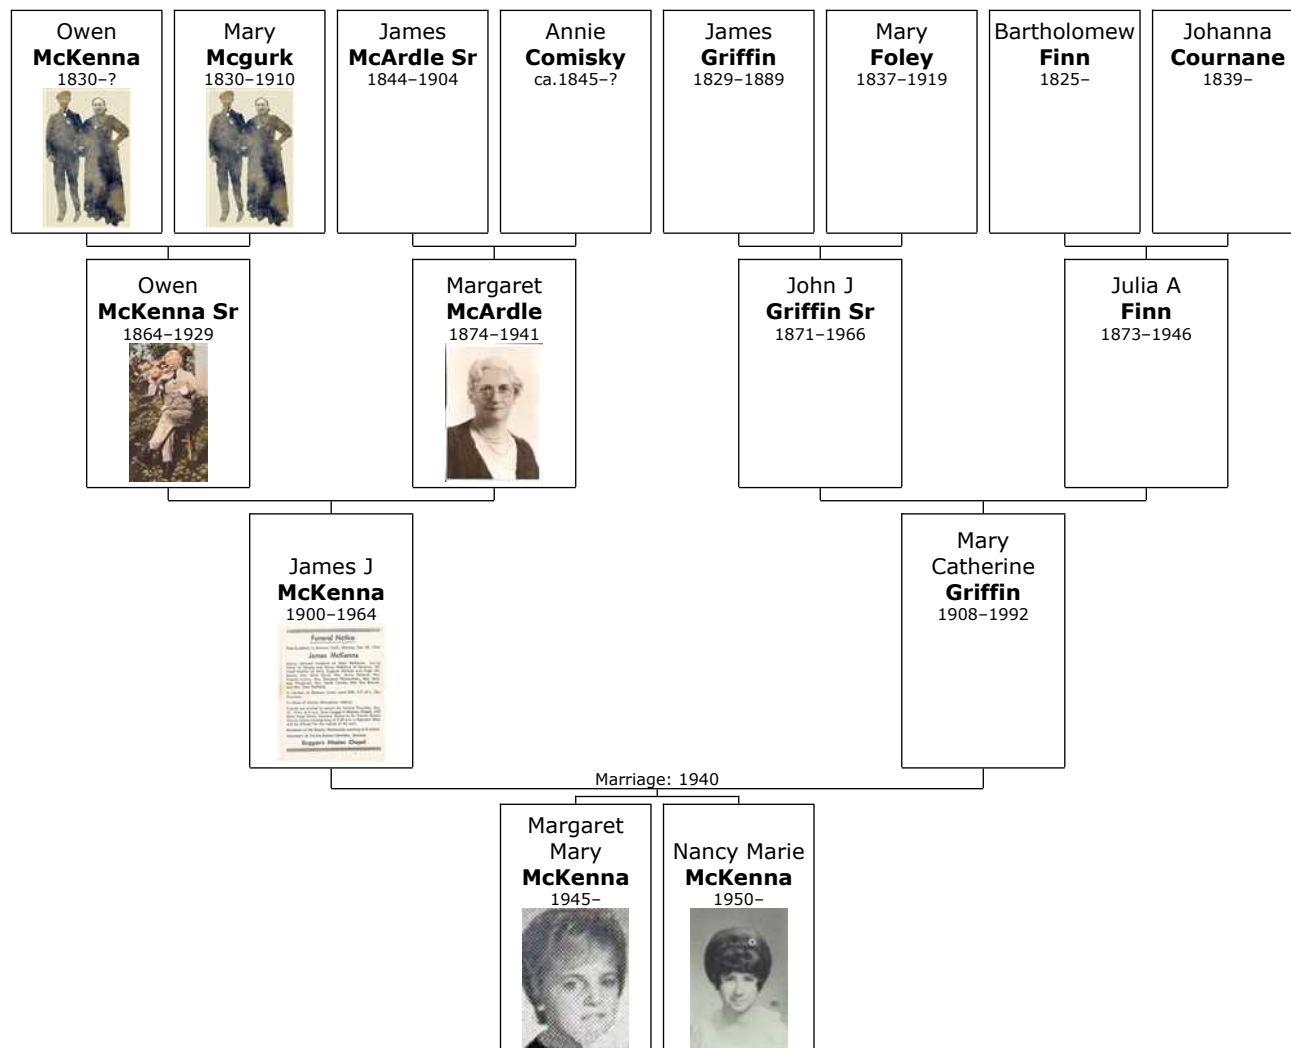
Owen
**McKenna**
1830–?

Mary
**Mcgurk**
1830–1910

James
**McArdle Sr**
1844–1904

Annie
**Comisky**
ca.1845–?

James
**Griffin**
1829–1889

Mary
**Foley**
1837–1919

Bartholomew
**Finn**
1825–

Johanna
**Cournane**
1839–

Owen
**McKenna Sr**
1864–1929

Margaret
**McArdle**
1874–1941

John J
**Griffin Sr**
1871–1966

Julia A
**Finn**
1873–1946

James J
**McKenna**
1900–1964

Funeral Notice
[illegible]
James McKenna
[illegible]
Duggan's Mission Chapel

Mary
Catherine
**Griffin**
1908–1992

Marriage: 1940

Margaret
Mary
**McKenna**
1945–

Nancy Marie
**McKenna**
1950–